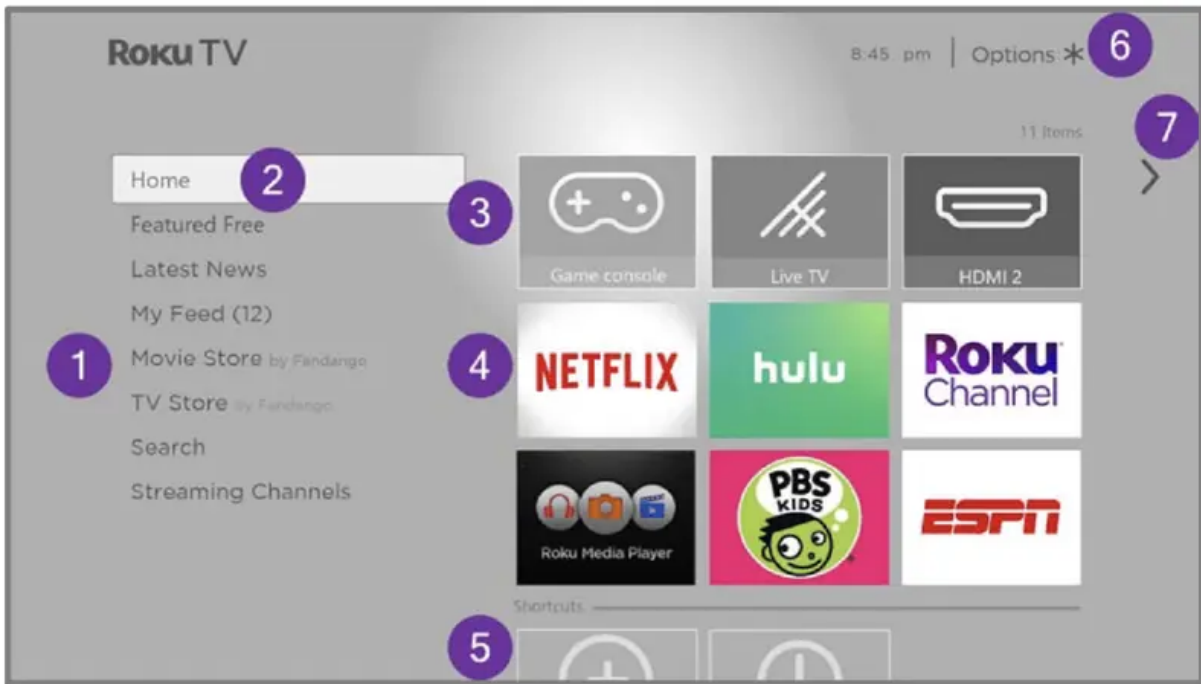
Roku TV

8:45 pm | Options ✱ 6

7

11 Items

Home 2

Featured Free

Latest News

My Feed (12)

1 Movie Store by Fandango

TV Store by Fandango

Search

Streaming Channels

3

Game console

Live TV

HDMI 2

4

NETFLIX

hulu

Roku Channel

Roku Media Player

PBS KIDS

ESPN

Shortcuts

5